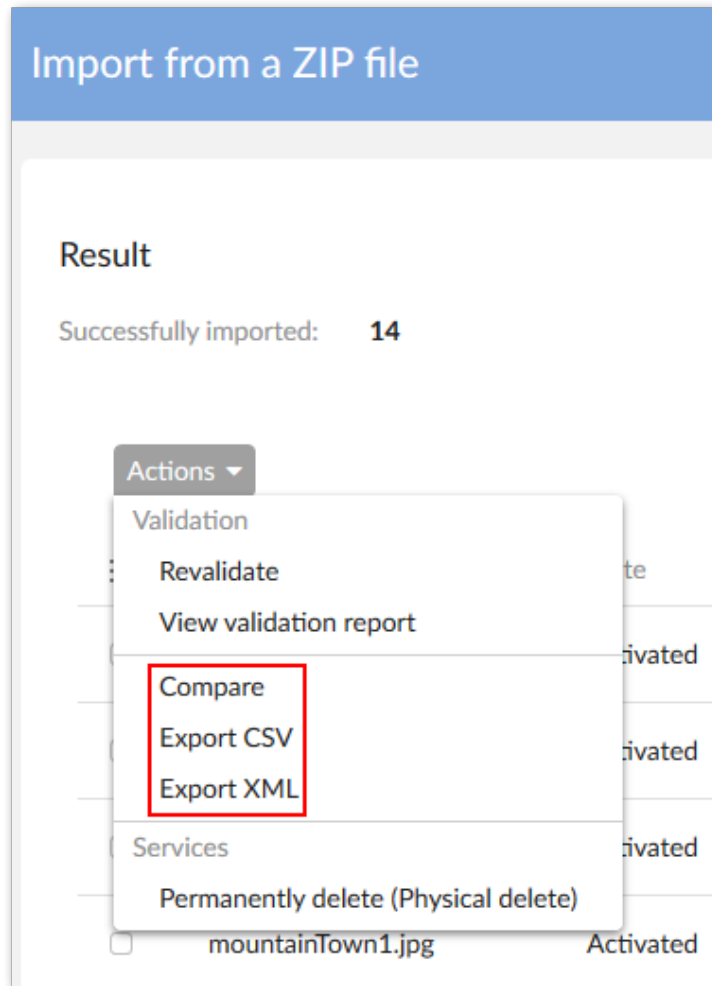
Import from a ZIP file

Result

Successfully imported: 14

Actions

Validation

Revalidate

View validation report

Compare

Export CSV

Export XML

Services

Permanently delete (Physical delete)

te

tivated

tivated

tivated

mountainTown1.jpg Activated